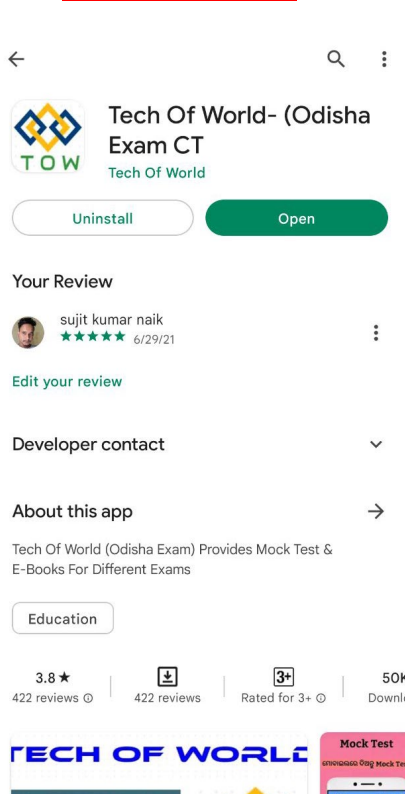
TOW

Tech Of World- (Odisha Exam CT
Tech Of World

Uninstall
Open

Your Review

sujit kumar naik
★★★★★ 6/29/21

Edit your review

Developer contact

About this app

Tech Of World (Odisha Exam) Provides Mock Test & E-Books For Different Exams

Education

3.8★
422 reviews

422 reviews

3+
Rated for 3+

50K
Downl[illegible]

TECH OF WORLD

Mock Test
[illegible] Mock Test